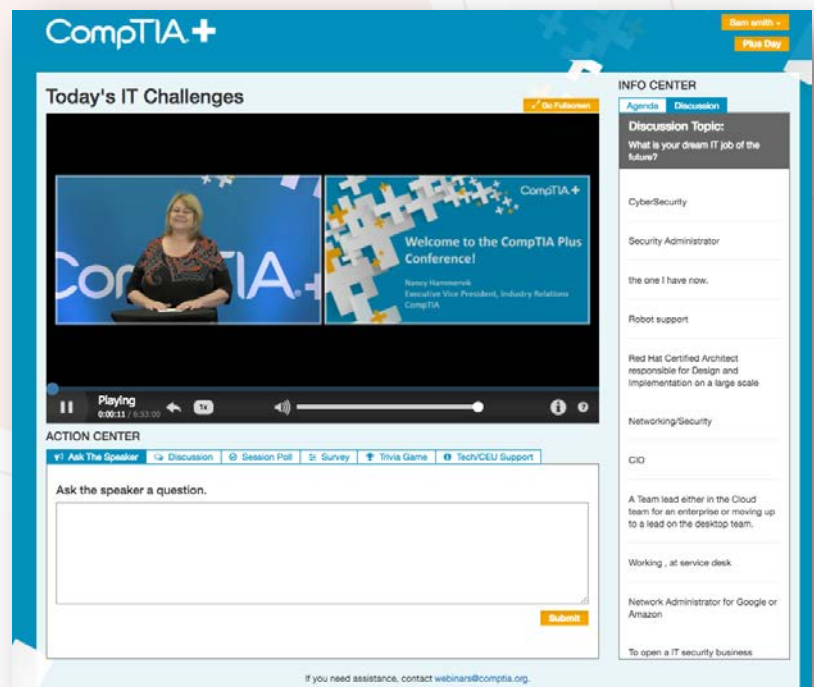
CompTIA+

Sam smith

Plus Day

Today's IT Challenges

Go Fullscreen

CompTIA+

CompTIA+

Welcome to the CompTIA Plus Conference!

Nancy Hammervik
Executive Vice President, Industry Relations
CompTIA

Playing
0:00:11 / 6:33:00

1x

ACTION CENTER

Ask The Speaker | Discussion | Session Poll | Survey | Trivia Game | Tech/CEU Support

Ask the speaker a question.

Submit

If you need assistance, contact webinars@comptia.org.

INFO CENTER

Agenda | Discussion

Discussion Topic:

What is your dream IT job of the future?

CyberSecurity

Security Administrator

the one I have now.

Robot support

Red Hat Certified Architect responsible for Design and Implementation on a large scale

Networking/Security

CIO

A Team lead either in the Cloud team for an enterprise or moving up to a lead on the desktop team.

Working , at service desk

Network Administrator for Google or Amazon

To open a IT security business